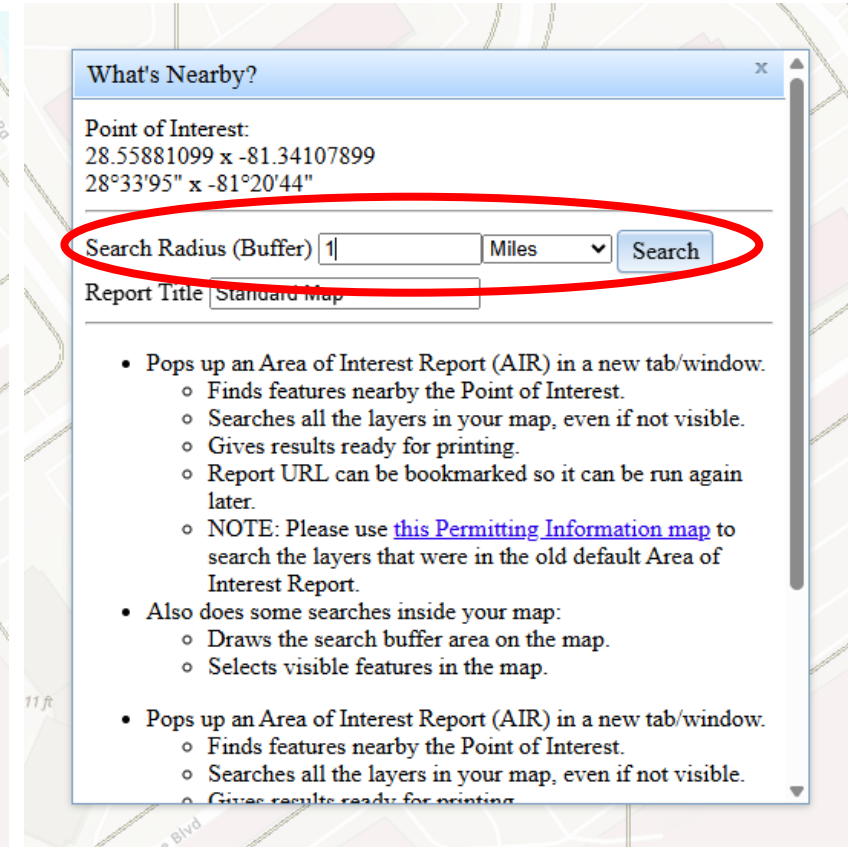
What's Nearby?

x

Point of Interest:
28.55881099 x -81.34107899
28°33'95" x -81°20'44"

Search Radius (Buffer) 1 Miles Search

Report Title Standard Map

- Pops up an Area of Interest Report (AIR) in a new tab/window.
  - Finds features nearby the Point of Interest.
  - Searches all the layers in your map, even if not visible.
  - Gives results ready for printing.
  - Report URL can be bookmarked so it can be run again later.
  - NOTE: Please use this Permitting Information map to search the layers that were in the old default Area of Interest Report.
- Also does some searches inside your map:
  - Draws the search buffer area on the map.
  - Selects visible features in the map.

- Pops up an Area of Interest Report (AIR) in a new tab/window.
  - Finds features nearby the Point of Interest.
  - Searches all the layers in your map, even if not visible.
  - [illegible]

11 ft

Blvd